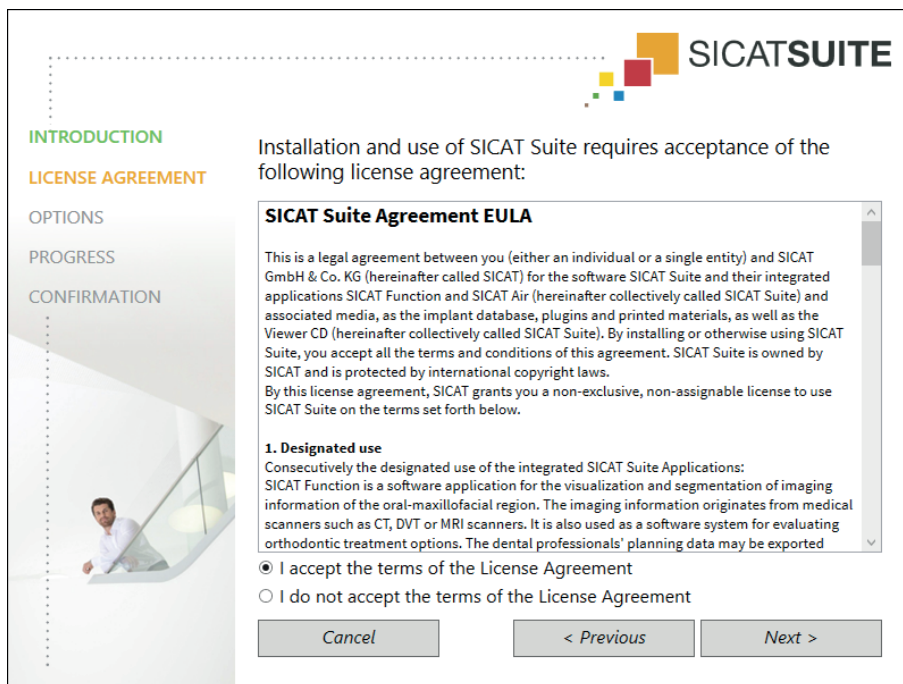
SICATSUITE

INTRODUCTION
LICENSE AGREEMENT
OPTIONS
PROGRESS
CONFIRMATION

Installation and use of SICAT Suite requires acceptance of the following license agreement:

SICAT Suite Agreement EULA

This is a legal agreement between you (either an individual or a single entity) and SICAT GmbH & Co. KG (hereinafter called SICAT) for the software SICAT Suite and their integrated applications SICAT Function and SICAT Air (hereinafter collectively called SICAT Suite) and associated media, as the implant database, plugins and printed materials, as well as the Viewer CD (hereinafter collectively called SICAT Suite). By installing or otherwise using SICAT Suite, you accept all the terms and conditions of this agreement. SICAT Suite is owned by SICAT and is protected by international copyright laws.
By this license agreement, SICAT grants you a non-exclusive, non-assignable license to use SICAT Suite on the terms set forth below.

1. Designated use
Consecutively the designated use of the integrated SICAT Suite Applications:
SICAT Function is a software application for the visualization and segmentation of imaging information of the oral-maxillofacial region. The imaging information originates from medical scanners such as CT, DVT or MRI scanners. It is also used as a software system for evaluating orthodontic treatment options. The dental professionals' planning data may be exported

I accept the terms of the License Agreement
I do not accept the terms of the License Agreement

Cancel
< Previous
Next >